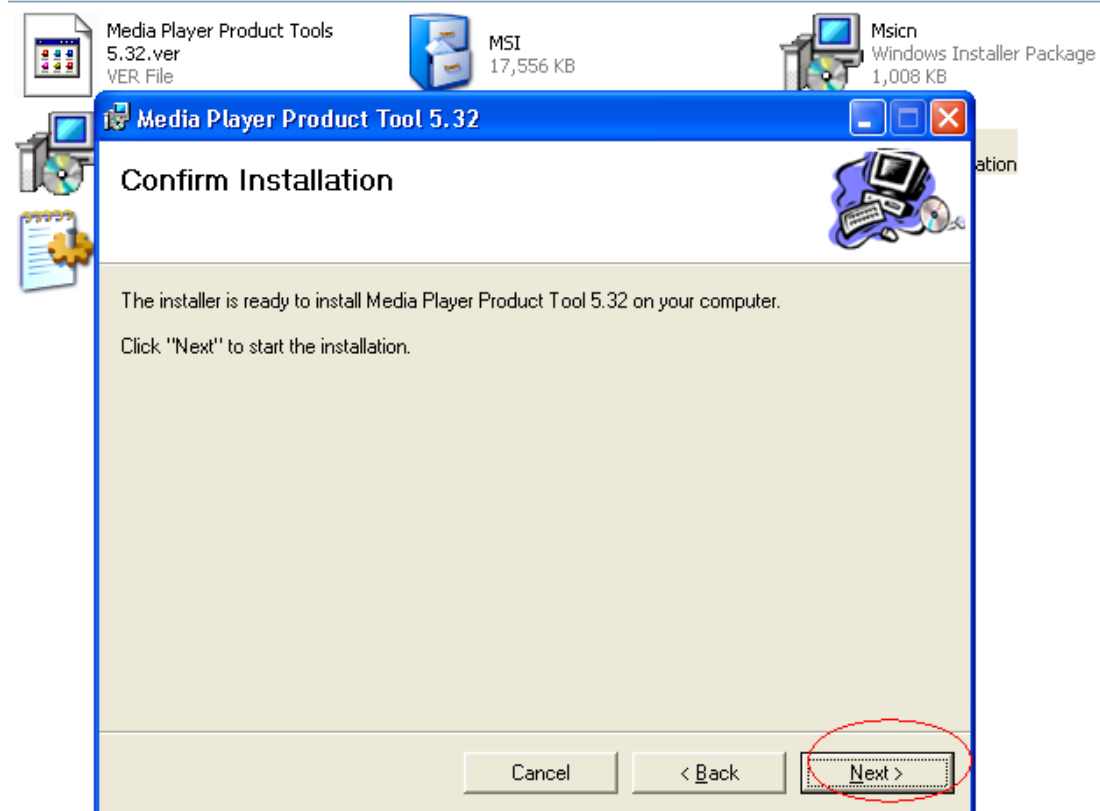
Media Player Product Tools 5.32.ver
VER File

MSI
17,556 KB

Msicn
Windows Installer Package
1,008 KB

ation

Media Player Product Tool 5.32

Confirm Installation

The installer is ready to install Media Player Product Tool 5.32 on your computer.

Click "Next" to start the installation.

Cancel
< Back
Next >